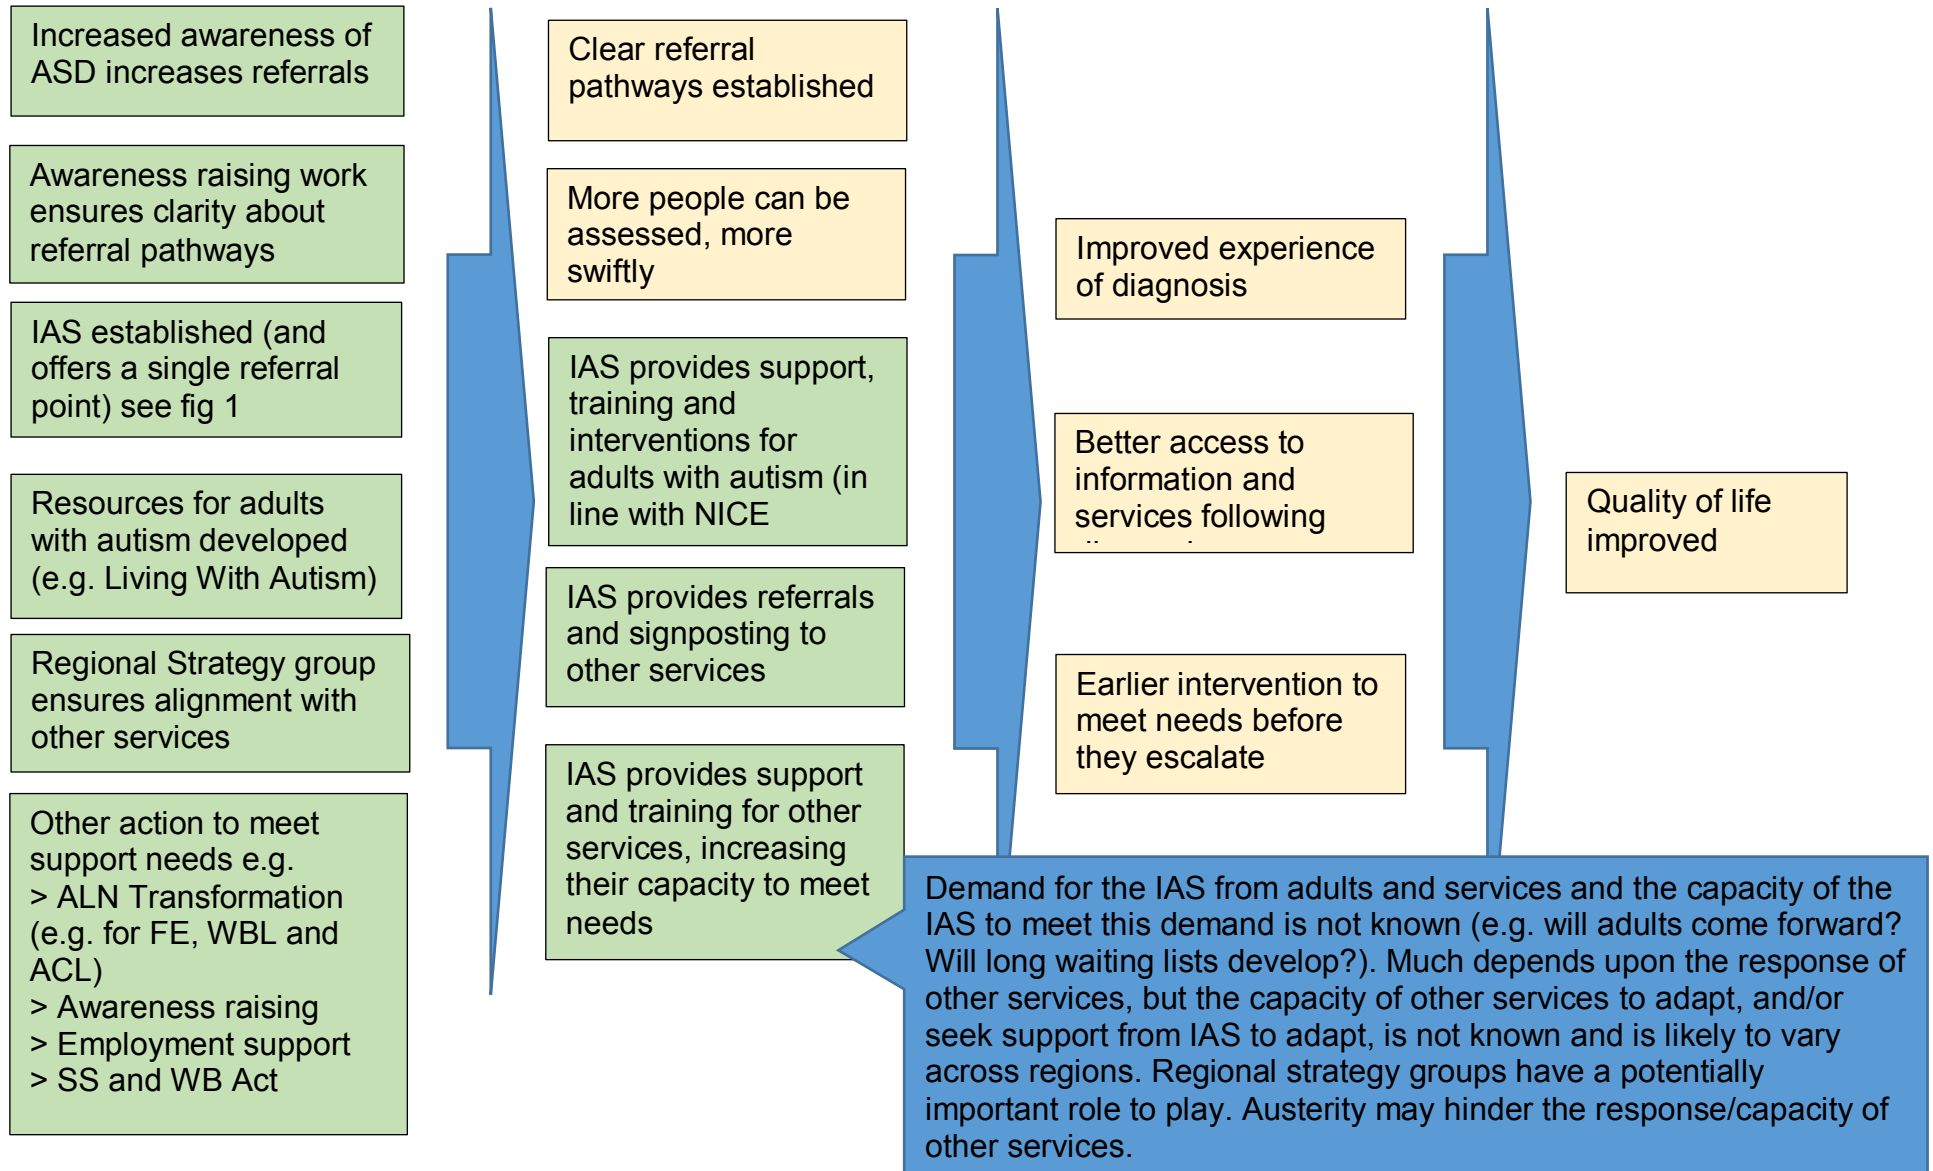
Increased awareness of ASD increases referrals

Awareness raising work ensures clarity about referral pathways

IAS established (and offers a single referral point) see fig 1

Resources for adults with autism developed (e.g. Living With Autism)

Regional Strategy group ensures alignment with other services

Other action to meet support needs e.g.
> ALN Transformation (e.g. for FE, WBL and ACL)
> Awareness raising
> Employment support
> SS and WB Act

Clear referral pathways established

More people can be assessed, more swiftly

IAS provides support, training and interventions for adults with autism (in line with NICE

IAS provides referrals and signposting to other services

IAS provides support and training for other services, increasing their capacity to meet needs

Improved experience of diagnosis

Better access to information and services following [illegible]

Earlier intervention to meet needs before they escalate

Quality of life improved

Demand for the IAS from adults and services and the capacity of the IAS to meet this demand is not known (e.g. will adults come forward? Will long waiting lists develop?). Much depends upon the response of other services, but the capacity of other services to adapt, and/or seek support from IAS to adapt, is not known and is likely to vary across regions. Regional strategy groups have a potentially important role to play. Austerity may hinder the response/capacity of other services.